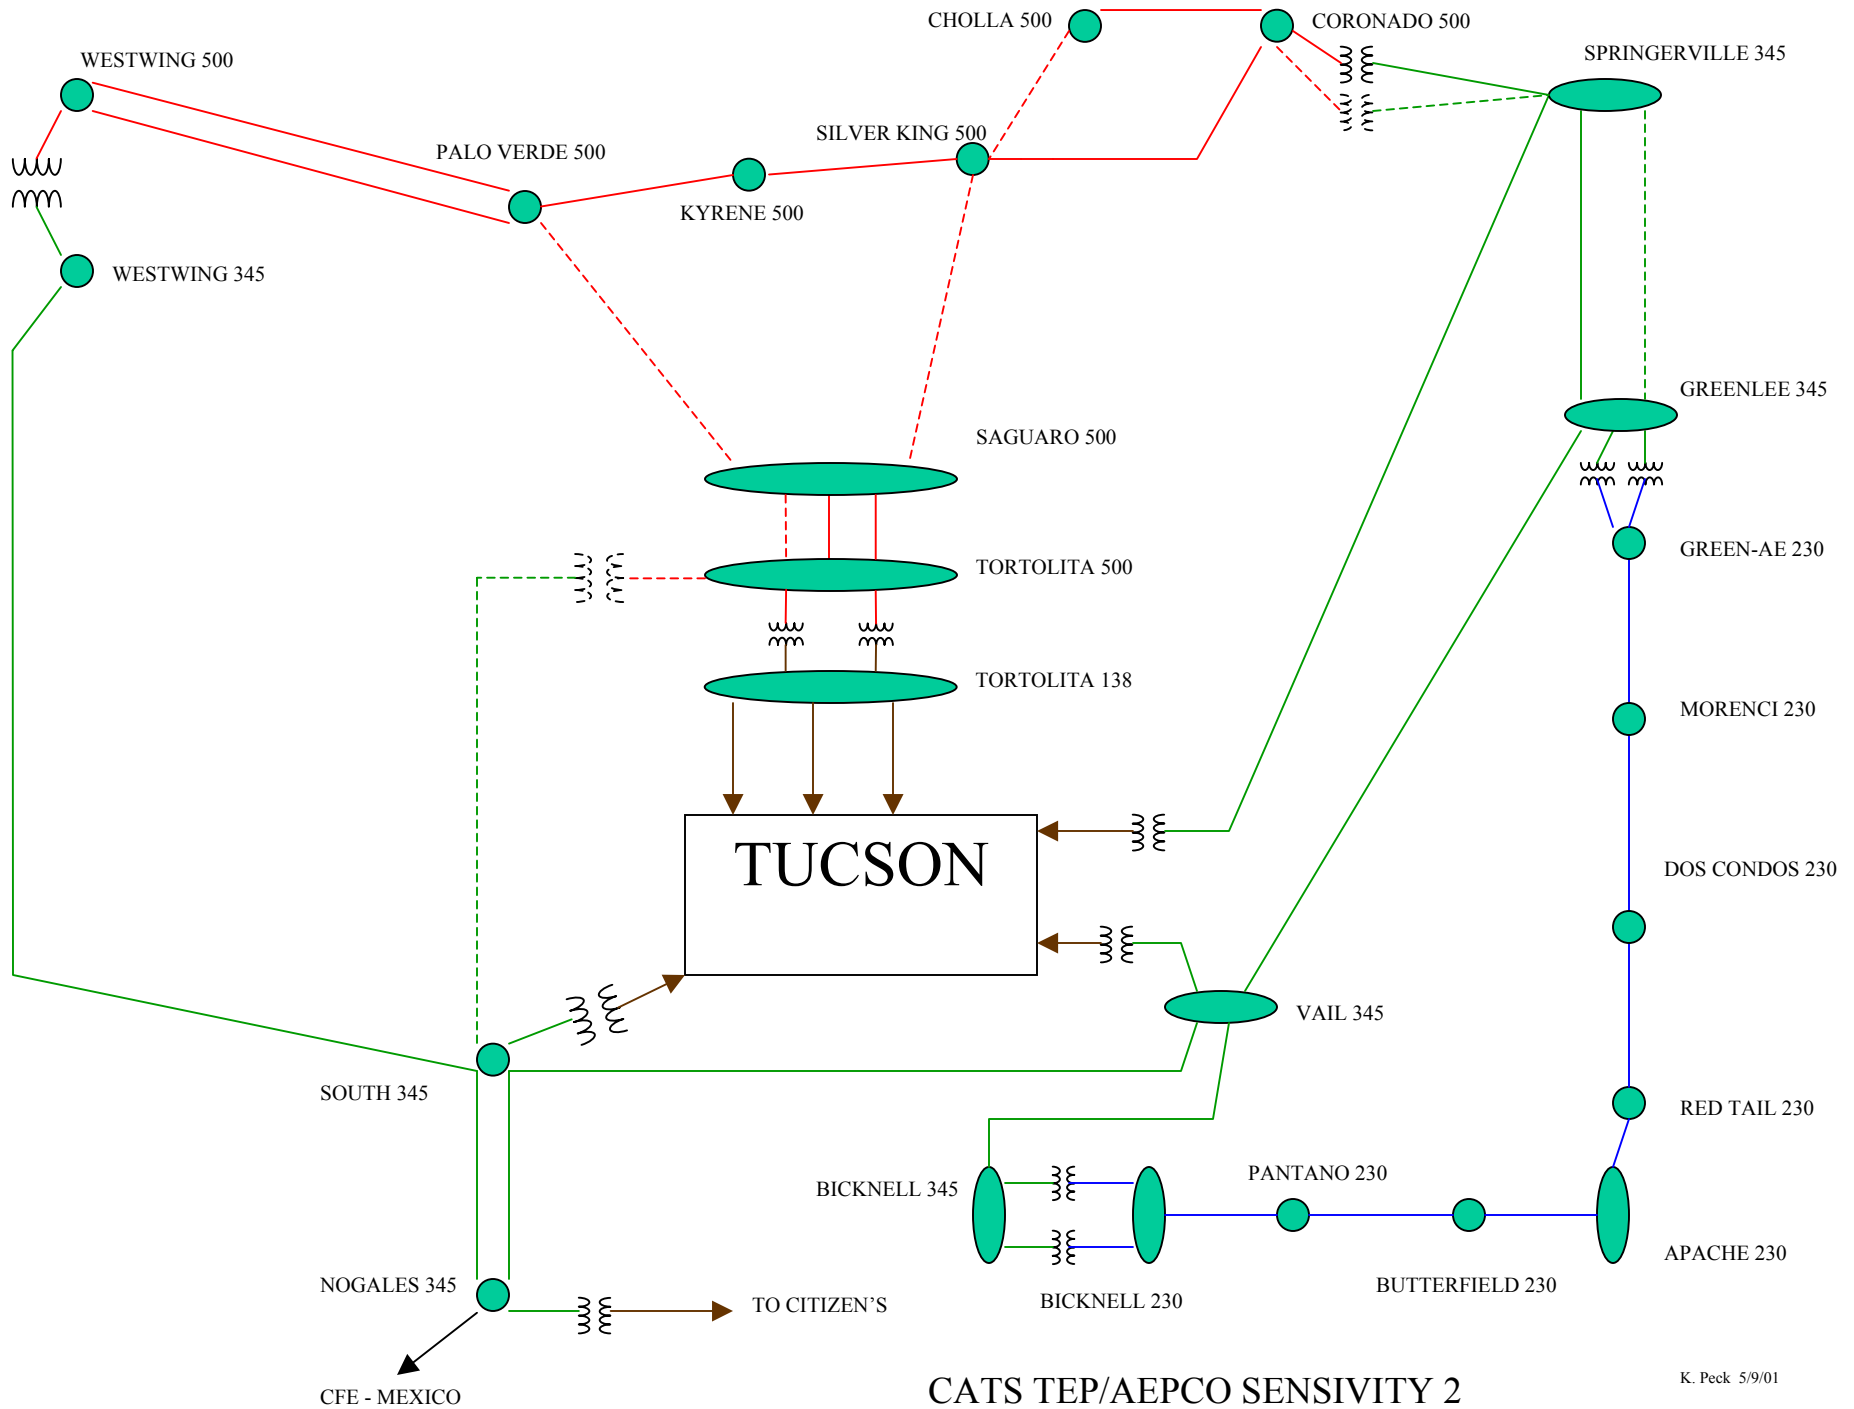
CHOLLA 500

CORONADO 500

WESTWING 500

SPRINGERVILLE 345

PALO VERDE 500

SILVER KING 500

KYRENE 500

WESTWING 345

GREENLEE 345

SAGUARO 500

TORTOLITA 500

GREEN-AE 230

TORTOLITA 138

MORENCI 230

TUCSON

DOS CONDOS 230

VAIL 345

SOUTH 345

RED TAIL 230

PANTANO 230

BICKNELL 345

APACHE 230

NOGALES 345

BUTTERFIELD 230

BICKNELL 230

TO CITIZEN'S

CFE - MEXICO

CATS TEP/AEPCO SENSIVITY 2

K. Peck 5/9/01